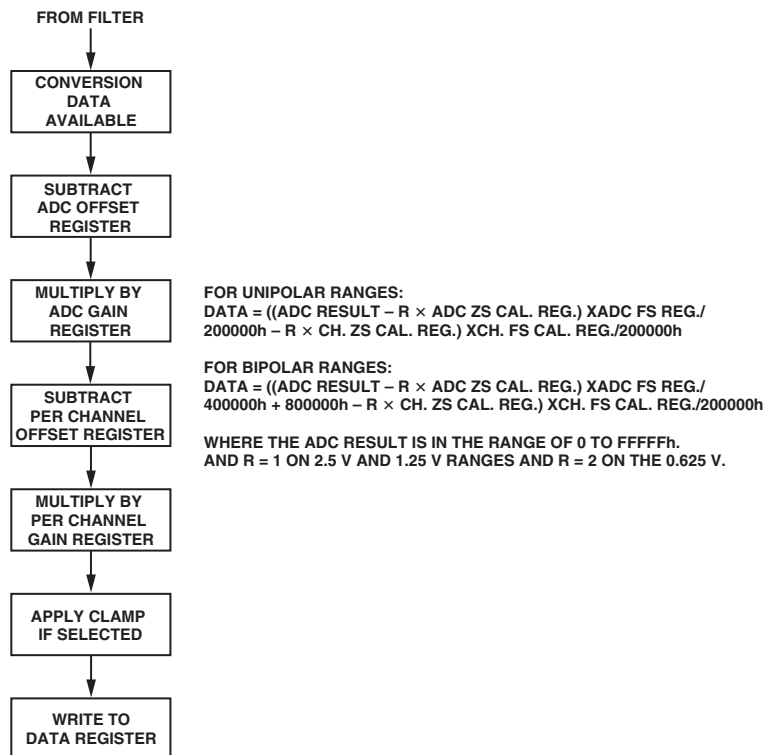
FROM FILTER

CONVERSION DATA AVAILABLE

SUBTRACT ADC OFFSET REGISTER

MULTIPLY BY ADC GAIN REGISTER

SUBTRACT PER CHANNEL OFFSET REGISTER

MULTIPLY BY PER CHANNEL GAIN REGISTER

APPLY CLAMP IF SELECTED

WRITE TO DATA REGISTER

FOR UNIPOLAR RANGES:
DATA = ((ADC RESULT – R $\times$ ADC ZS CAL. REG.) XADC FS REG./ 200000h – R $\times$ CH. ZS CAL. REG.) XCH. FS CAL. REG./200000h

FOR BIPOLAR RANGES:
DATA = ((ADC RESULT – R $\times$ ADC ZS CAL. REG.) XADC FS REG./ 400000h + 800000h – R $\times$ CH. ZS CAL. REG.) XCH. FS CAL. REG./200000h

WHERE THE ADC RESULT IS IN THE RANGE OF 0 TO FFFFFh.
AND R = 1 ON 2.5 V AND 1.25 V RANGES AND R = 2 ON THE 0.625 V.